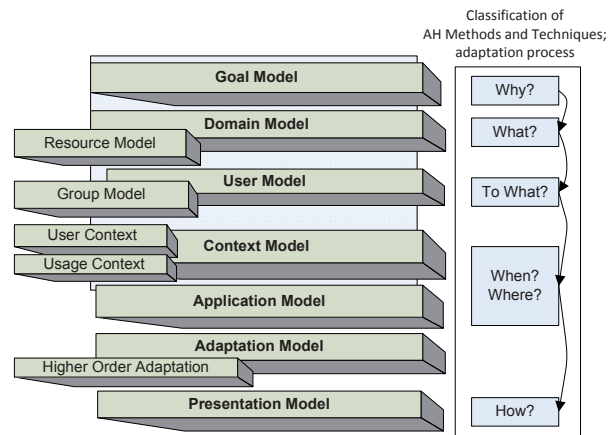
Classification of AH Methods and Techniques; adaptation process

Goal Model
Domain Model
Resource Model
User Model
Group Model
User Context
Context Model
Usage Context
Application Model
Adaptation Model
Higher Order Adaptation
Presentation Model

Why?
What?
To What?
When? Where?
How?